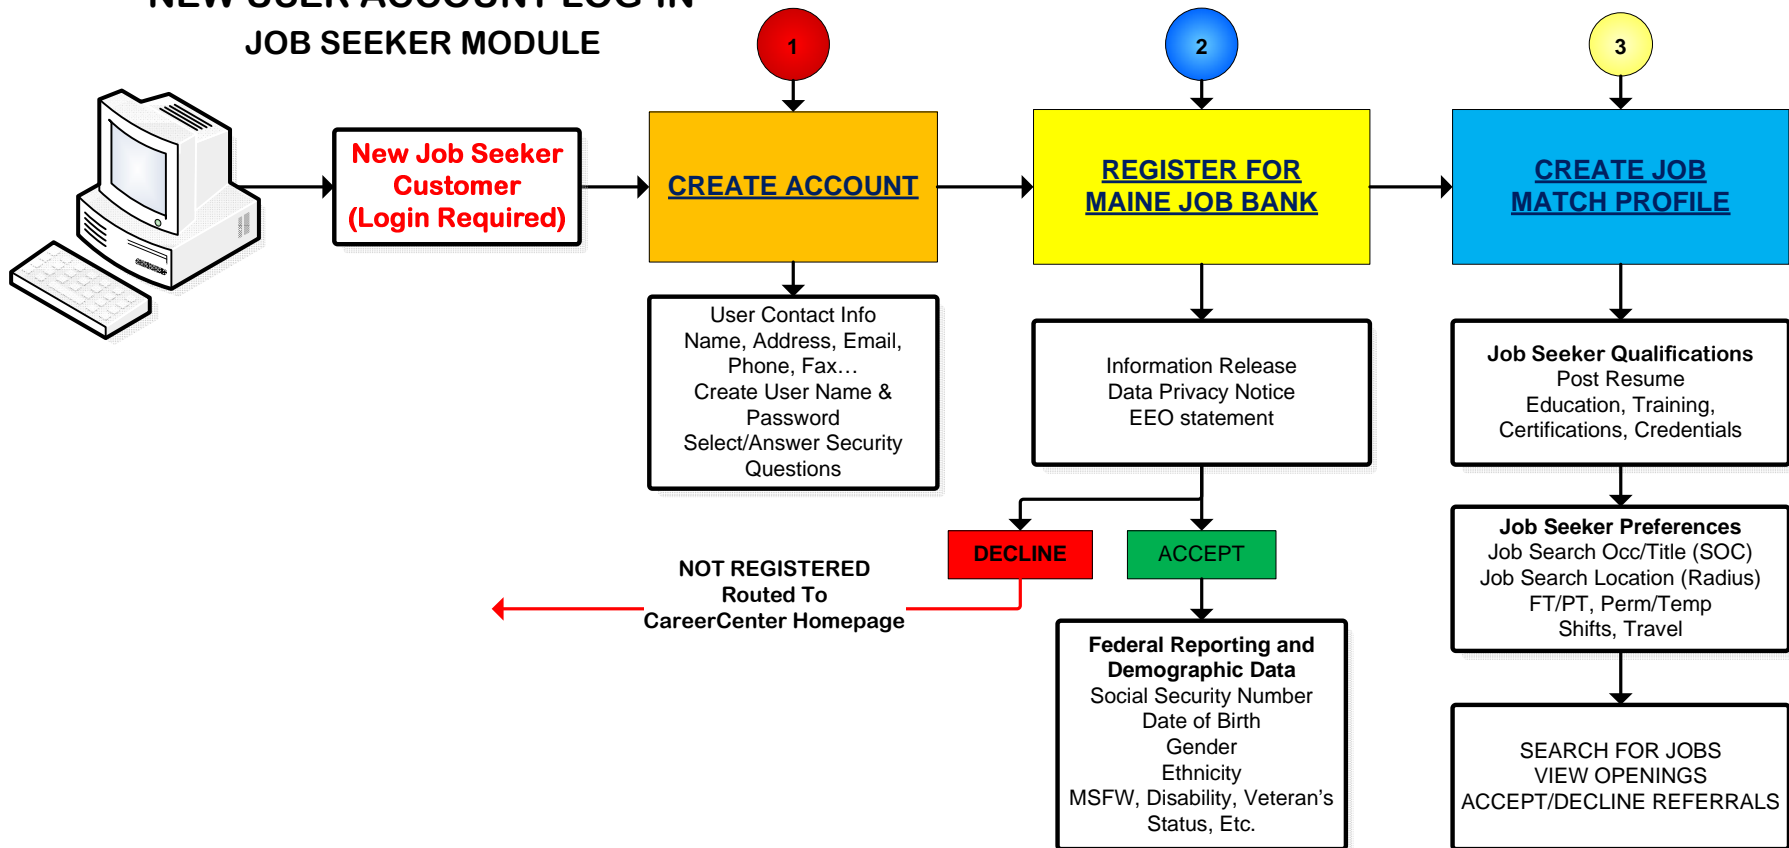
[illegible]

JOB SEEKER MODULE

New Job Seeker Customer (Login Required)

1

CREATE ACCOUNT

User Contact Info
Name, Address, Email, Phone, Fax…
Create User Name & Password
Select/Answer Security Questions

2

REGISTER FOR MAINE JOB BANK

Information Release
Data Privacy Notice
EEO statement

DECLINE

ACCEPT

NOT REGISTERED
Routed To
CareerCenter Homepage

Federal Reporting and Demographic Data
Social Security Number
Date of Birth
Gender
Ethnicity
MSFW, Disability, Veteran's Status, Etc.

3

CREATE JOB MATCH PROFILE

Job Seeker Qualifications
Post Resume
Education, Training, Certifications, Credentials

Job Seeker Preferences
Job Search Occ/Title (SOC)
Job Search Location (Radius)
FT/PT, Perm/Temp
Shifts, Travel

SEARCH FOR JOBS
VIEW OPENINGS
ACCEPT/DECLINE REFERRALS